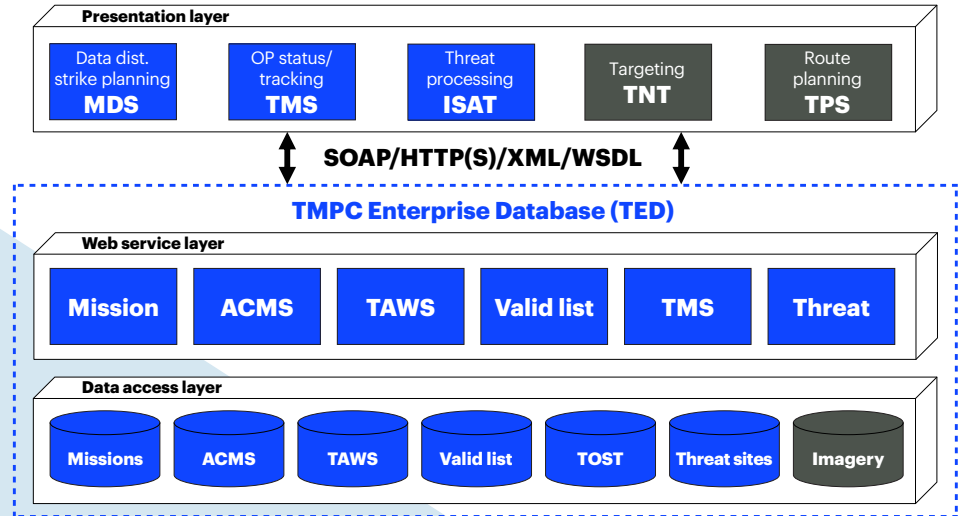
Presentation layer

Data dist. strike planning
MDS

OP status/ tracking
TMS

Threat processing
ISAT

Targeting
TNT

Route planning
TPS

SOAP/HTTP(S)/XML/WSDL

TMPC Enterprise Database (TED)

Web service layer

Mission

ACMS

TAWS

Valid list

TMS

Threat

Data access layer

Missions

ACMS

TAWS

Valid list

TOST

Threat sites

Imagery